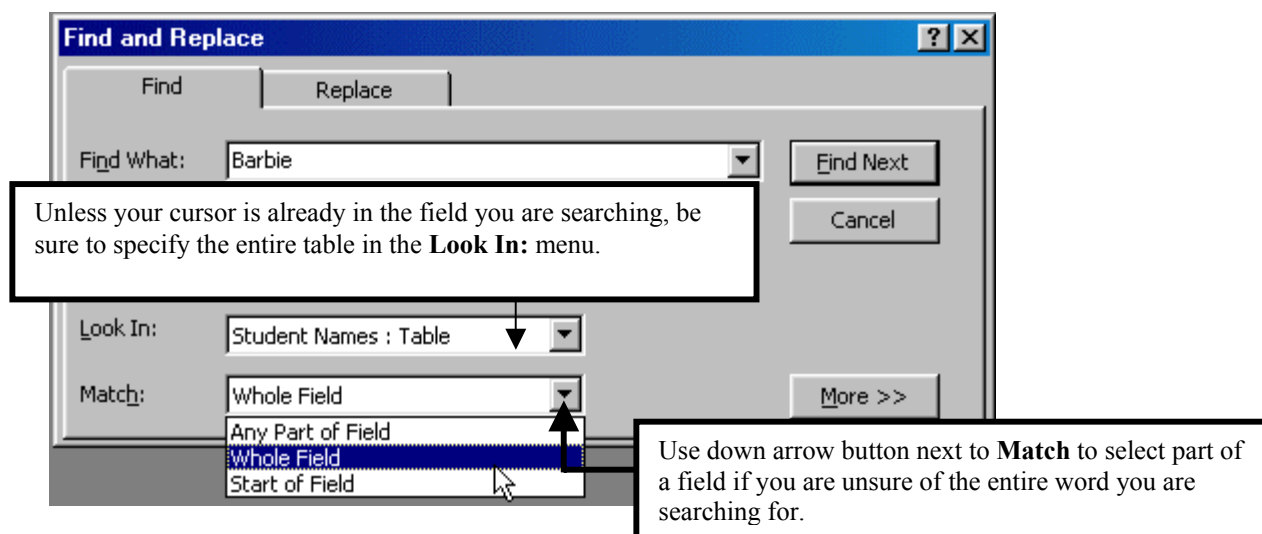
Find and Replace

?

Find

Replace

Find What:

Barbie

Find Next

Cancel

Unless your cursor is already in the field you are searching, be sure to specify the entire table in the **Look In:** menu.

Look In:

Student Names : Table

Match:

Whole Field

More >>

Any Part of Field

Whole Field

Start of Field

Use down arrow button next to **Match** to select part of a field if you are unsure of the entire word you are searching for.